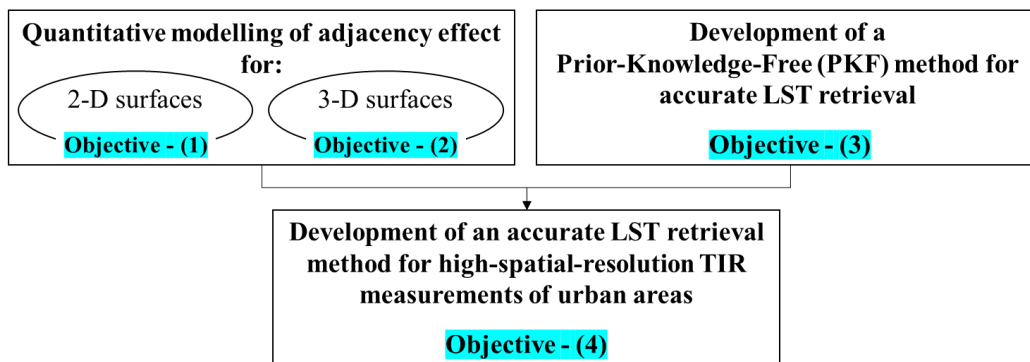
Quantitative modelling of adjacency effect for:

2-D surfaces

Objective - (1)

3-D surfaces

Objective - (2)

Development of a Prior-Knowledge-Free (PKF) method for accurate LST retrieval

Objective - (3)

Development of an accurate LST retrieval method for high-spatial-resolution TIR measurements of urban areas

Objective - (4)